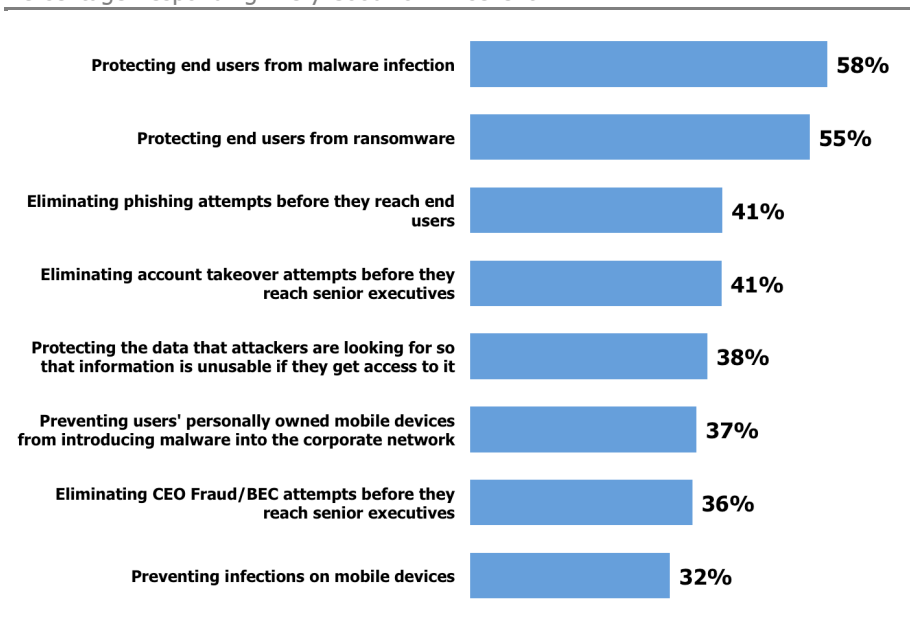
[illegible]

Protecting end users from malware infection 58%

Protecting end users from ransomware 55%

Eliminating phishing attempts before they reach end users 41%

Eliminating account takeover attempts before they reach senior executives 41%

Protecting the data that attackers are looking for so that information is unusable if they get access to it 38%

Preventing users' personally owned mobile devices from introducing malware into the corporate network 37%

Eliminating CEO Fraud/BEC attempts before they reach senior executives 36%

Preventing infections on mobile devices 32%